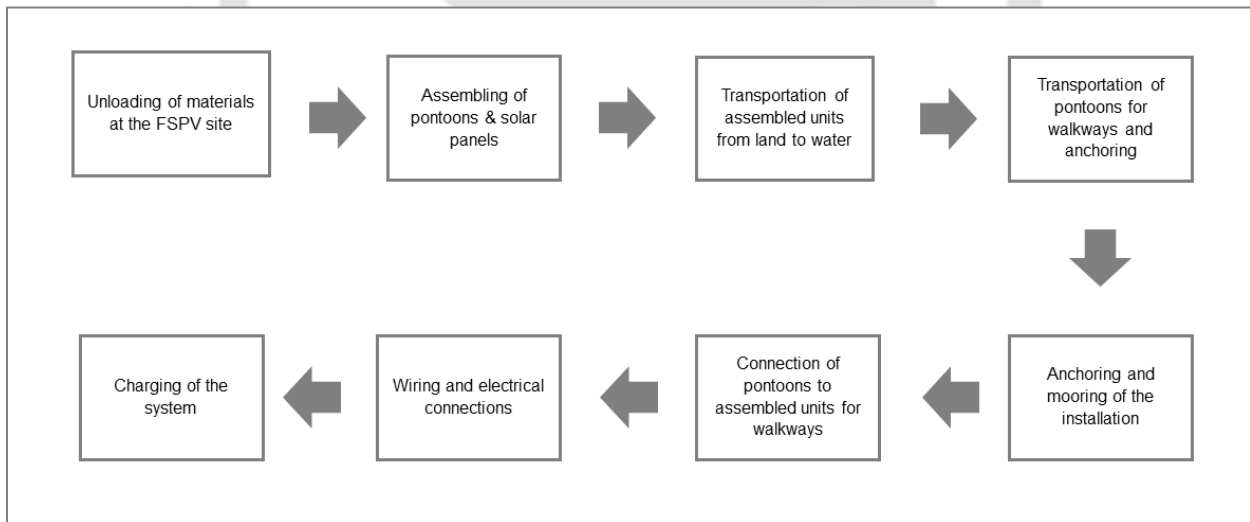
Unloading of materials at the FSPV site

Assembling of pontoons & solar panels

Transportation of assembled units from land to water

Transportation of pontoons for walkways and anchoring

Anchoring and mooring of the installation

Connection of pontoons to assembled units for walkways

Wiring and electrical connections

Charging of the system